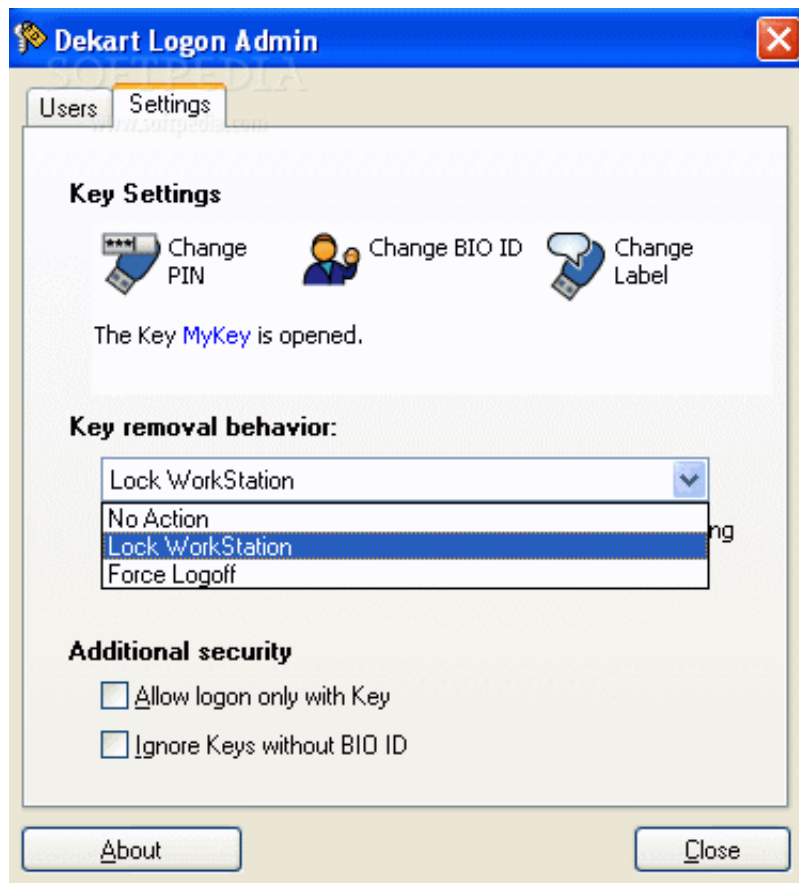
Dekart Logon Admin

SOFTPEDIA

Users | Settings

www.softpedia.com

Key Settings

***

Change PIN

Change BIO ID

Change Label

The Key MyKey is opened.

Key removal behavior:

Lock WorkStation

No Action
Lock WorkStation
Force Logoff

ng

Additional security

Allow logon only with Key

Ignore Keys without BIO ID

About

Close